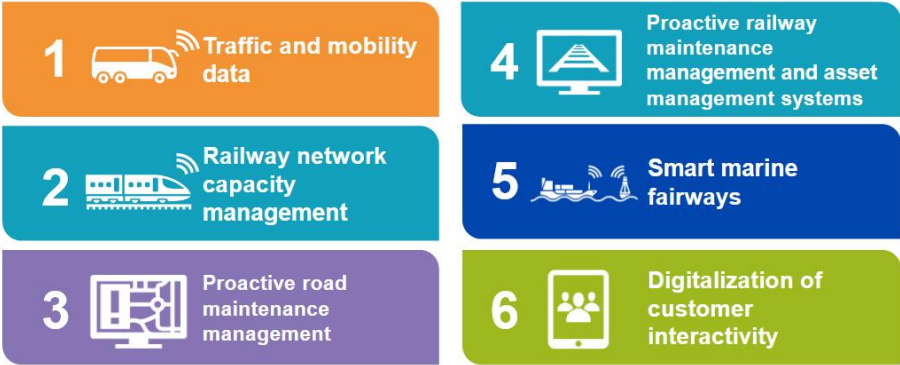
1 Traffic and mobility data

2 Railway network capacity management

3 Proactive road maintenance management

4 Proactive railway maintenance management and asset management systems

5 Smart marine fairways

6 Digitalization of customer interactivity